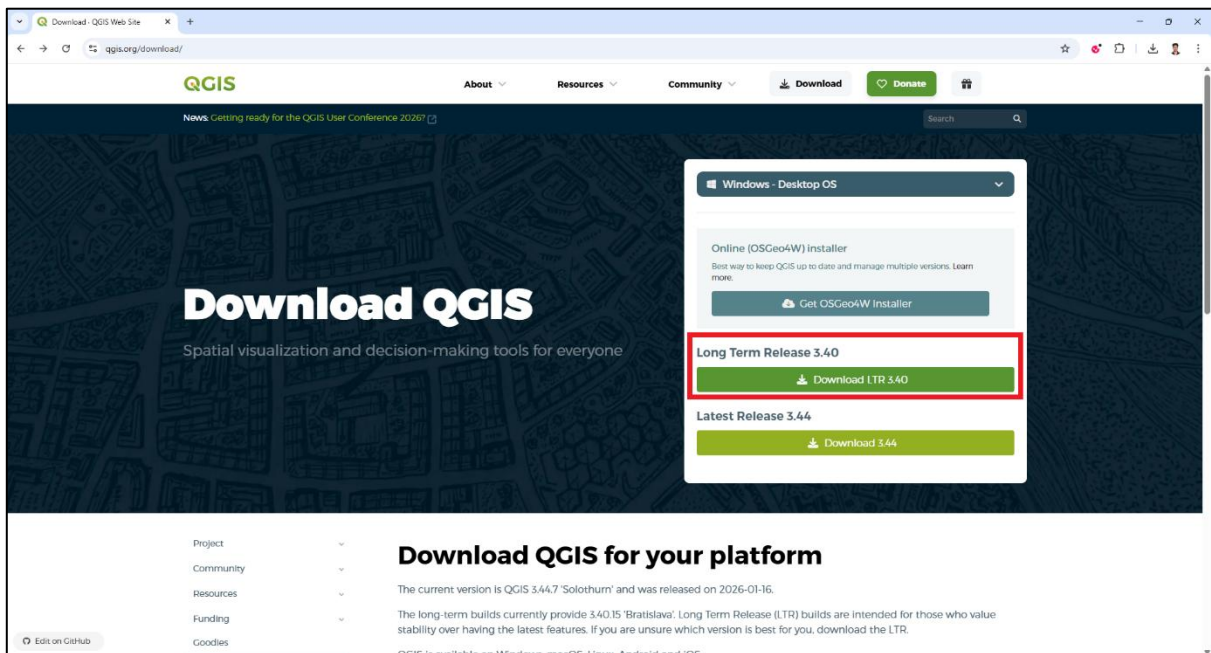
Download - QGIS Web Site × +

qgis.org/download/

QGIS

About

Resources

Community

Download

Donate

News: Getting ready for the QGIS User Conference 2026?

Search

Windows - Desktop OS

Online (OSGeo4W) installer

Best way to keep QGIS up to date and manage multiple versions. Learn more.

Get OSGeo4W Installer

Download QGIS

Spatial visualization and decision-making tools for everyone

Long Term Release 3.40

Download LTR 3.40

Latest Release 3.44

Download 3.44

Project

Community

Resources

Funding

Goodies

Edit on GitHub

Download QGIS for your platform

The current version is QGIS 3.44.7 'Solothurn' and was released on 2026-01-16.

The long-term builds currently provide 3.40.15 'Bratislava'. Long Term Release (LTR) builds are intended for those who value stability over having the latest features. If you are unsure which version is best for you, download the LTR.

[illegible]